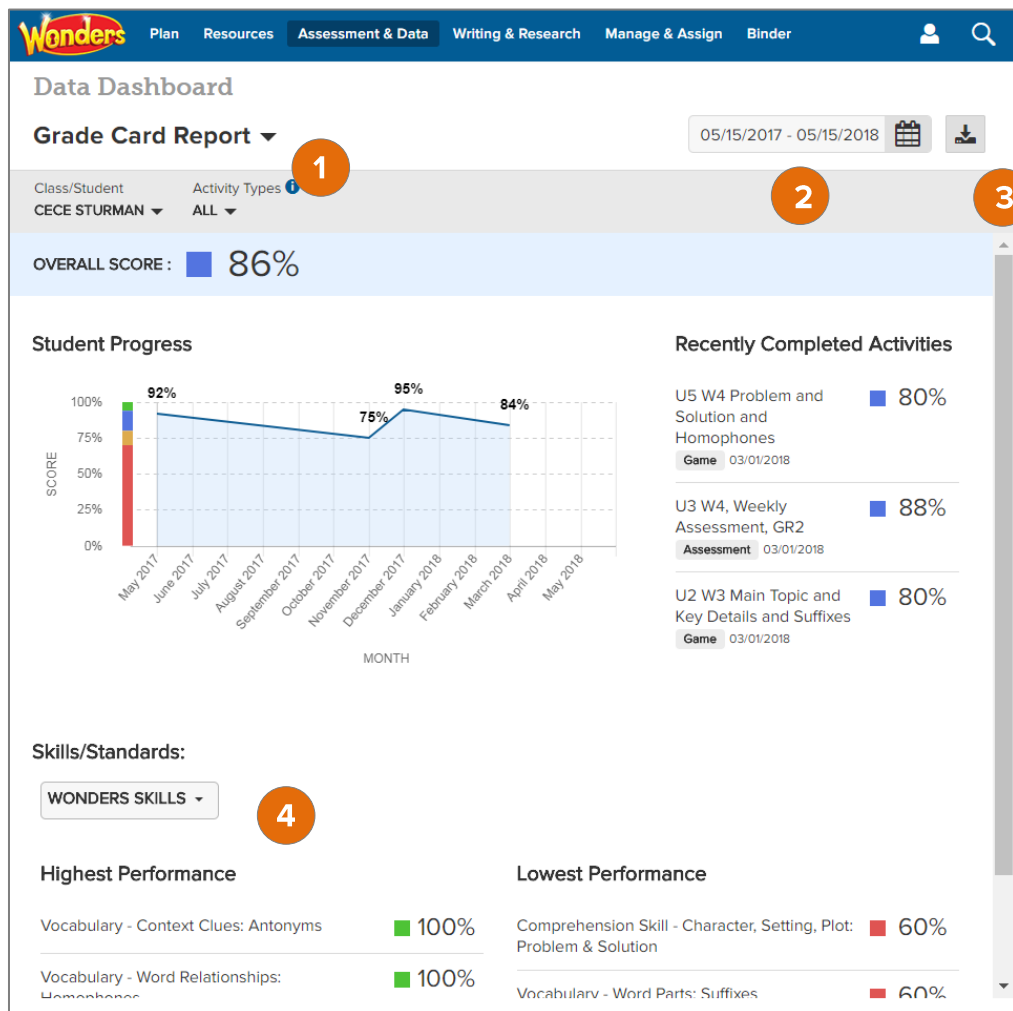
Wonders Plan Resources Assessment & Data Writing & Research Manage & Assign Binder

Data Dashboard

Grade Card Report

05/15/2017 - 05/15/2018

1

Class/Student
CECE STURMAN

Activity Types
ALL

2

3

OVERALL SCORE : 86%

Student Progress

SCORE

100%
75%
50%
25%
0%

92%
75%
95%
84%

May 2017
June 2017
July 2017
August 2017
September 2017
October 2017
November 2017
December 2017
January 2018
February 2018
March 2018
April 2018
May 2018

MONTH

Recently Completed Activities

U5 W4 Problem and Solution and Homophones
Game 03/01/2018
80%

U3 W4, Weekly Assessment, GR2
Assessment 03/01/2018
88%

U2 W3 Main Topic and Key Details and Suffixes
Game 03/01/2018
80%

Skills/Standards:

WONDERS SKILLS

4

Highest Performance

Vocabulary - Context Clues: Antonyms 100%

Vocabulary - Word Relationships: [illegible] 100%

Lowest Performance

Comprehension Skill - Character, Setting, Plot: Problem & Solution 60%

Vocabulary - Word Parts: Suffixes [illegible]